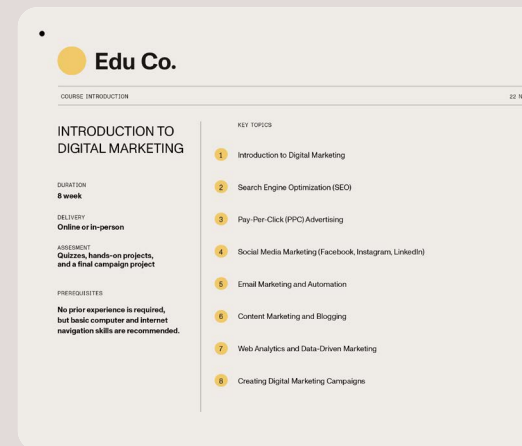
Edu Co.

COURSE INTRODUCTION

22 N

INTRODUCTION TO DIGITAL MARKETING

DURATION
8 week

DELIVERY
Online or in-person

ASSESMENT
Quizzes, hands-on projects, and a final campaign project

PREREQUISITES

No prior experience is required, but basic computer and internet navigation skills are recommended.

KEY TOPICS

1 Introduction to Digital Marketing

2 Search Engine Optimization (SEO)

3 Pay-Per-Click (PPC) Advertising

4 Social Media Marketing (Facebook, Instagram, LinkedIn)

5 Email Marketing and Automation

6 Content Marketing and Blogging

7 Web Analytics and Data-Driven Marketing

8 Creating Digital Marketing Campaigns